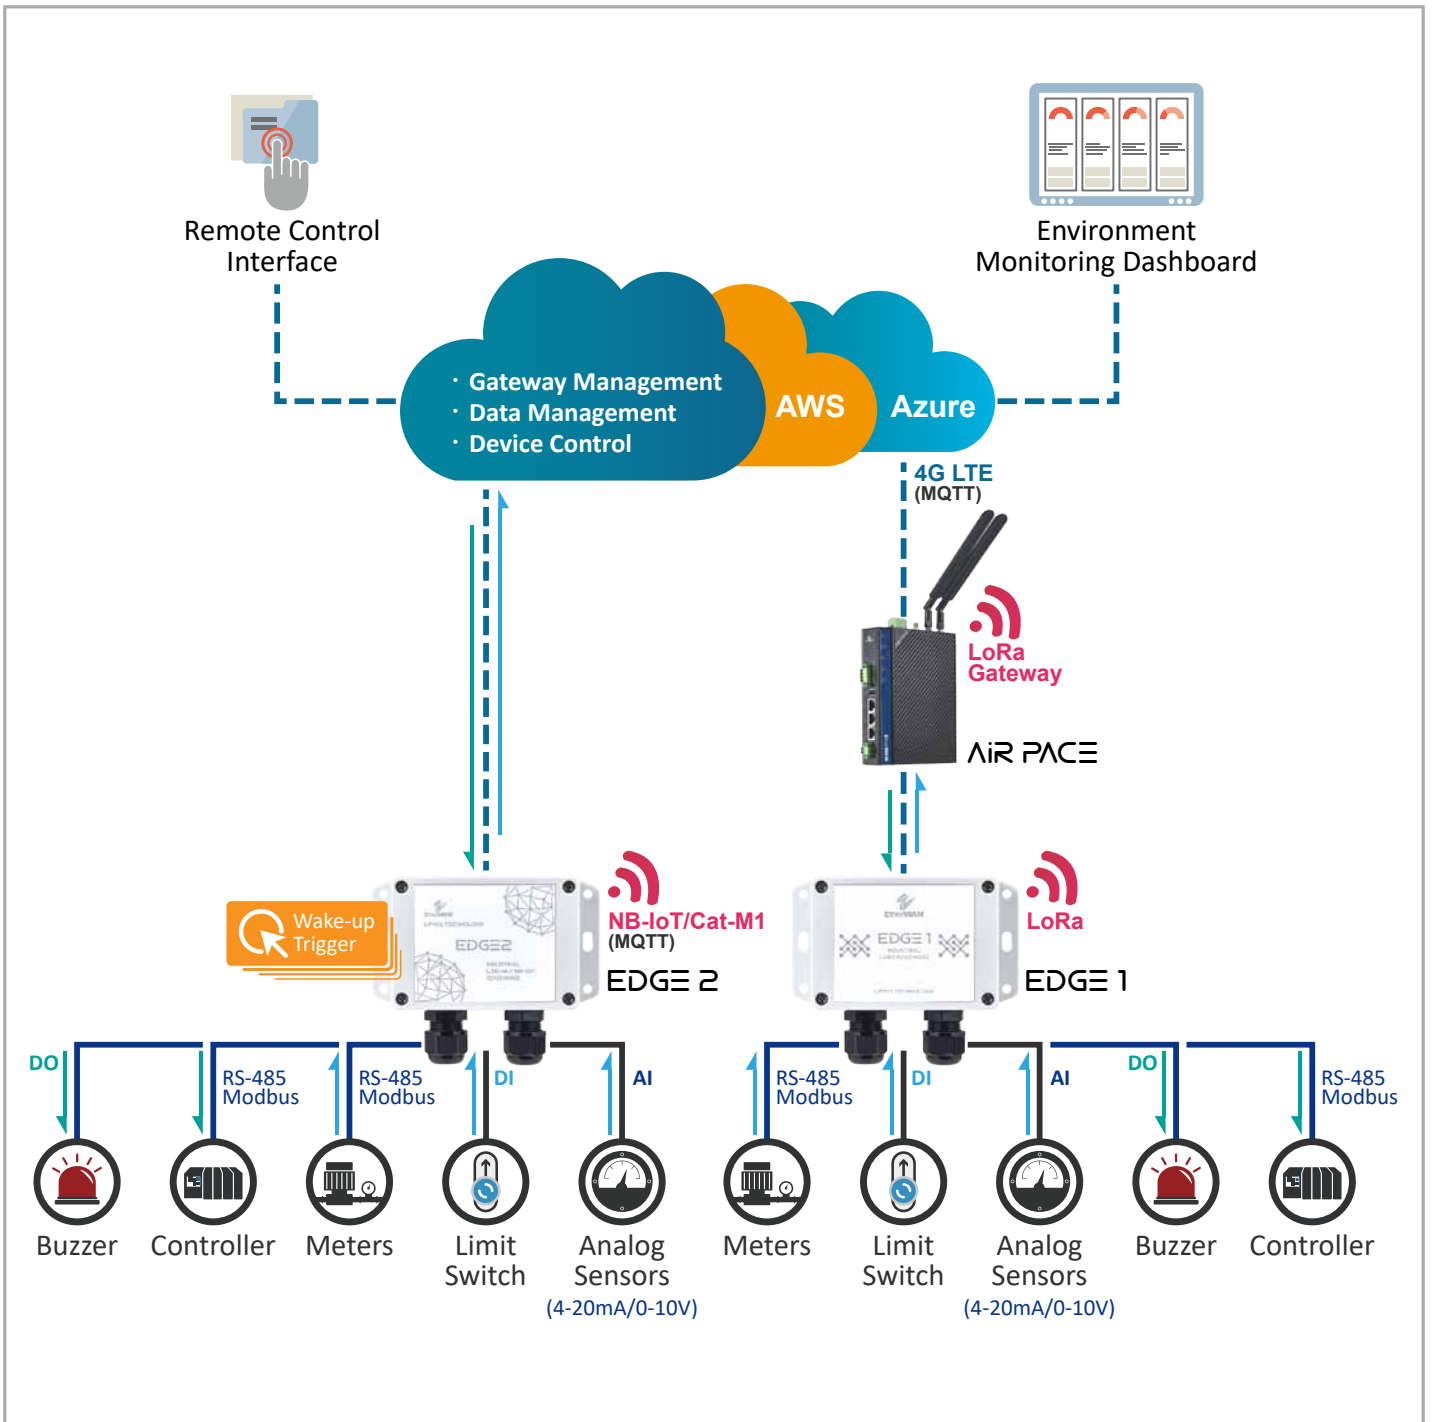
Remote Control Interface

Environment Monitoring Dashboard

· Gateway Management
· Data Management
· Device Control

AWS

Azure

4G LTE
(MQTT)

LoRa
Gateway

AiR PACE

Wake-up
Trigger

NB-IoT/Cat-M1
(MQTT)

EDGE 2

LoRa

EDGE 1

DO

RS-485
Modbus

RS-485
Modbus

DI

AI

RS-485
Modbus

DI

AI

DO

RS-485
Modbus

Buzzer

Controller

Meters

Limit
Switch

Analog
Sensors
(4-20mA/0-10V)

Meters

Limit
Switch

Analog
Sensors
(4-20mA/0-10V)

Buzzer

Controller